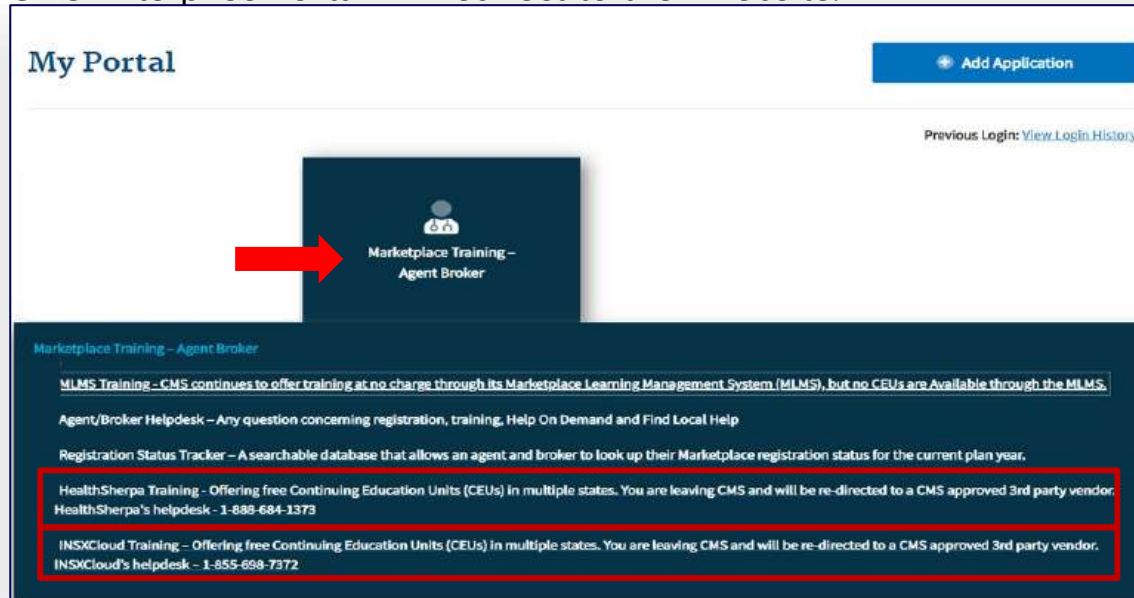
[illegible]

My Portal

Add Application

Previous Login: View Login History

Marketplace Training – Agent Broker

Marketplace Training – Agent Broker

MLMS Training - CMS continues to offer training at no charge through its Marketplace Learning Management System (MLMS), but no CEUs are Available through the MLMS.

Agent/Broker Helpdesk – Any question concerning registration, training, Help On Demand and Find Local Help

Registration Status Tracker – A searchable database that allows an agent and broker to look up their Marketplace registration status for the current plan year.

HealthSherpa Training - Offering free Continuing Education Units (CEUs) in multiple states. You are leaving CMS and will be re-directed to a CMS approved 3rd party vendor. HealthSherpa's helpdesk - 1-888-684-1373

INSXCloud Training – Offering free Continuing Education Units (CEUs) in multiple states. You are leaving CMS and will be re-directed to a CMS approved 3rd party vendor. INSXCloud's helpdesk - 1-855-698-7372